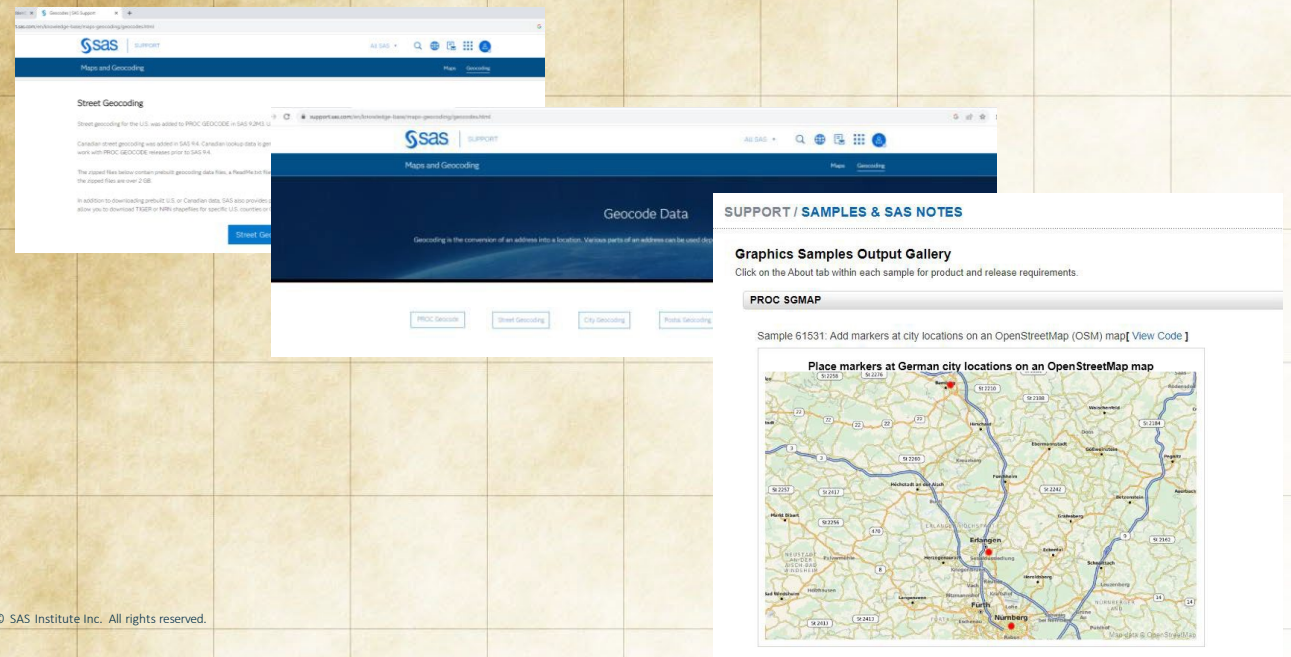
Geocoder | SAS Support

sas | SUPPORT

All SAS

Maps and Geocoding

Maps Geocoding

Street Geocoding

Street geocoding for the U.S. was added to PROC GEOCODE in SAS 9.2M3. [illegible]

Canadian street geocoding was added in SAS 9.4. Canadian lookup data is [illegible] work with PROC GEOCODE releases prior to SAS 9.4.

The zipped files below contain prebuilt geocoding data files, a ReadMe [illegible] the zipped files are over 2 GB.

In addition to downloading prebuilt U.S. or Canadian data, SAS also provides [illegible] allow you to download TIGER or NRN shapefiles for specific U.S. counties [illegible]

Street Geo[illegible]

support.sas.com/en/knowledge-base/maps-geocoding/geocodes.html

sas | SUPPORT

All SAS

Maps and Geocoding

Maps Geocoding

Geocode Data

Geocoding is the conversion of an address into a location. Various parts of an address can be used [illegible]

PROC Geocode

Street Geocoding

City Geocoding

Postal Geocoding

SUPPORT / SAMPLES & SAS NOTES

Graphics Samples Output Gallery

Click on the About tab within each sample for product and release requirements.

PROC SGMAP

Sample 61531: Add markers at city locations on an OpenStreetMap (OSM) map[ View Code ]

Place markers at German city locations on an OpenStreetMap map

Erlangen

Nürnberg

Fürth

Mapdata © OpenStreetMap

© SAS Institute Inc. All rights reserved.